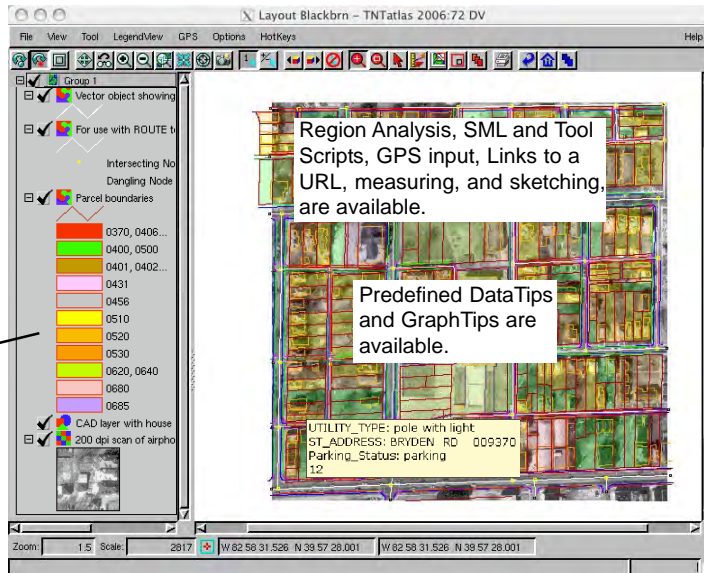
Layout Blackbrn – TNTatlas 2006:72 DV

File View Tool LegendView GPS Options HotKeys Help

Group 1
Vector object showing
For use with ROUTE t
Intersecting No
Dangling Node
Parcel boundaries
0370, 0406...
0400, 0500
0401, 0402...
0431
0456
0510
0520
0530
0620, 0640
0680
0685
CAD layer with house
200 dpi scan of airpho

Region Analysis, SML and Tool Scripts, GPS input, Links to a URL, measuring, and sketching, are available.

Predefined DataTips and GraphTips are available.

UTILITY_TYPE: pole with light
ST_ADDRESS: BRYDEN RD 009370
Parking_Status: parking
12

Zoom: 1.5 Scale: 2817 W 82 58 31.526 N 39 57 28.001 W 82 58 31.526 N 39 57 28.001